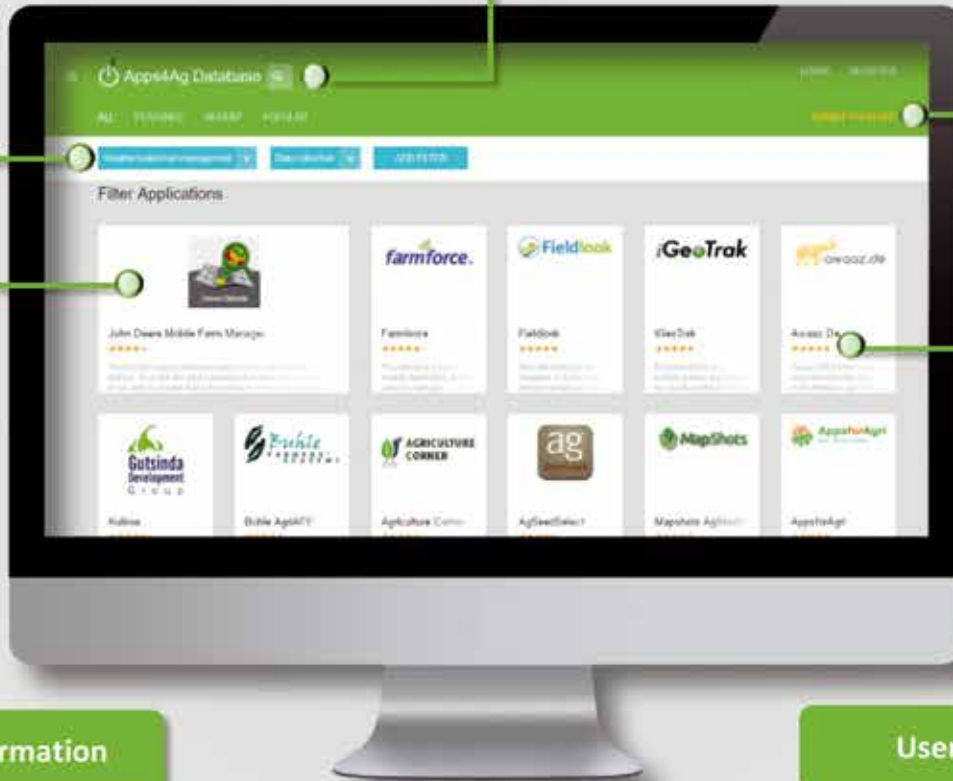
Apps4Ag Database

ALL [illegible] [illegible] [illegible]

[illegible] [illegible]

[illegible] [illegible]

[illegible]

Filter Applications

John Deere Mobile Farm Manager

farmforce.

Farmforce

Fieldlook

Fieldlook

iGeoTrak

iGeoTrak

awaaz.de

Awaaz De

Gutsinda Development Group

Kulima

Buhle

Buhle AgriAPP

AGRICULTURE CORNER

Agriculture Corner

ag

AgSeedSelect

MapShots

Mapshots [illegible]

AppsforAgri

AppsforAgri

rmation

User